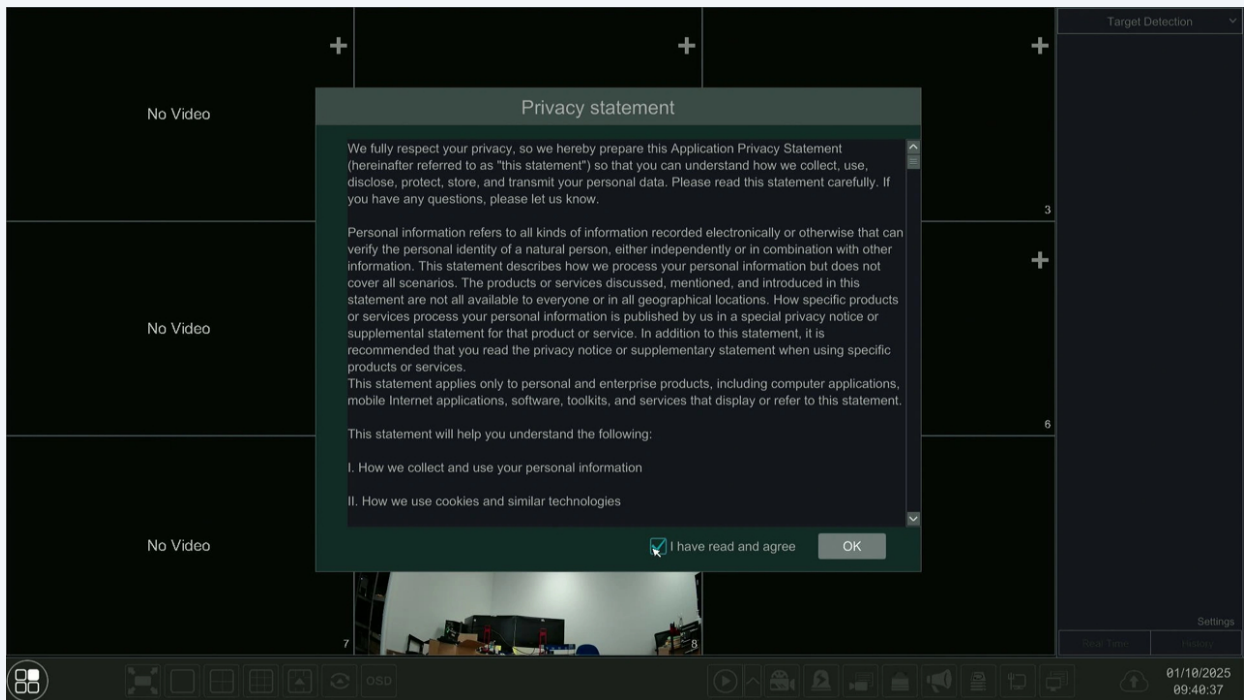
Target Detection

No Video

No Video

No Video

3

6

7

8

Privacy statement

We fully respect your privacy, so we hereby prepare this Application Privacy Statement (hereinafter referred to as "this statement") so that you can understand how we collect, use, disclose, protect, store, and transmit your personal data. Please read this statement carefully. If you have any questions, please let us know.

Personal information refers to all kinds of information recorded electronically or otherwise that can verify the personal identity of a natural person, either independently or in combination with other information. This statement describes how we process your personal information but does not cover all scenarios. The products or services discussed, mentioned, and introduced in this statement are not all available to everyone or in all geographical locations. How specific products or services process your personal information is published by us in a special privacy notice or supplemental statement for that product or service. In addition to this statement, it is recommended that you read the privacy notice or supplementary statement when using specific products or services.
This statement applies only to personal and enterprise products, including computer applications, mobile Internet applications, software, toolkits, and services that display or refer to this statement.

This statement will help you understand the following:

I. How we collect and use your personal information

II. How we use cookies and similar technologies

I have read and agree

OK

Settings

Real Time

History

OSD

01/10/2025
09:40:37